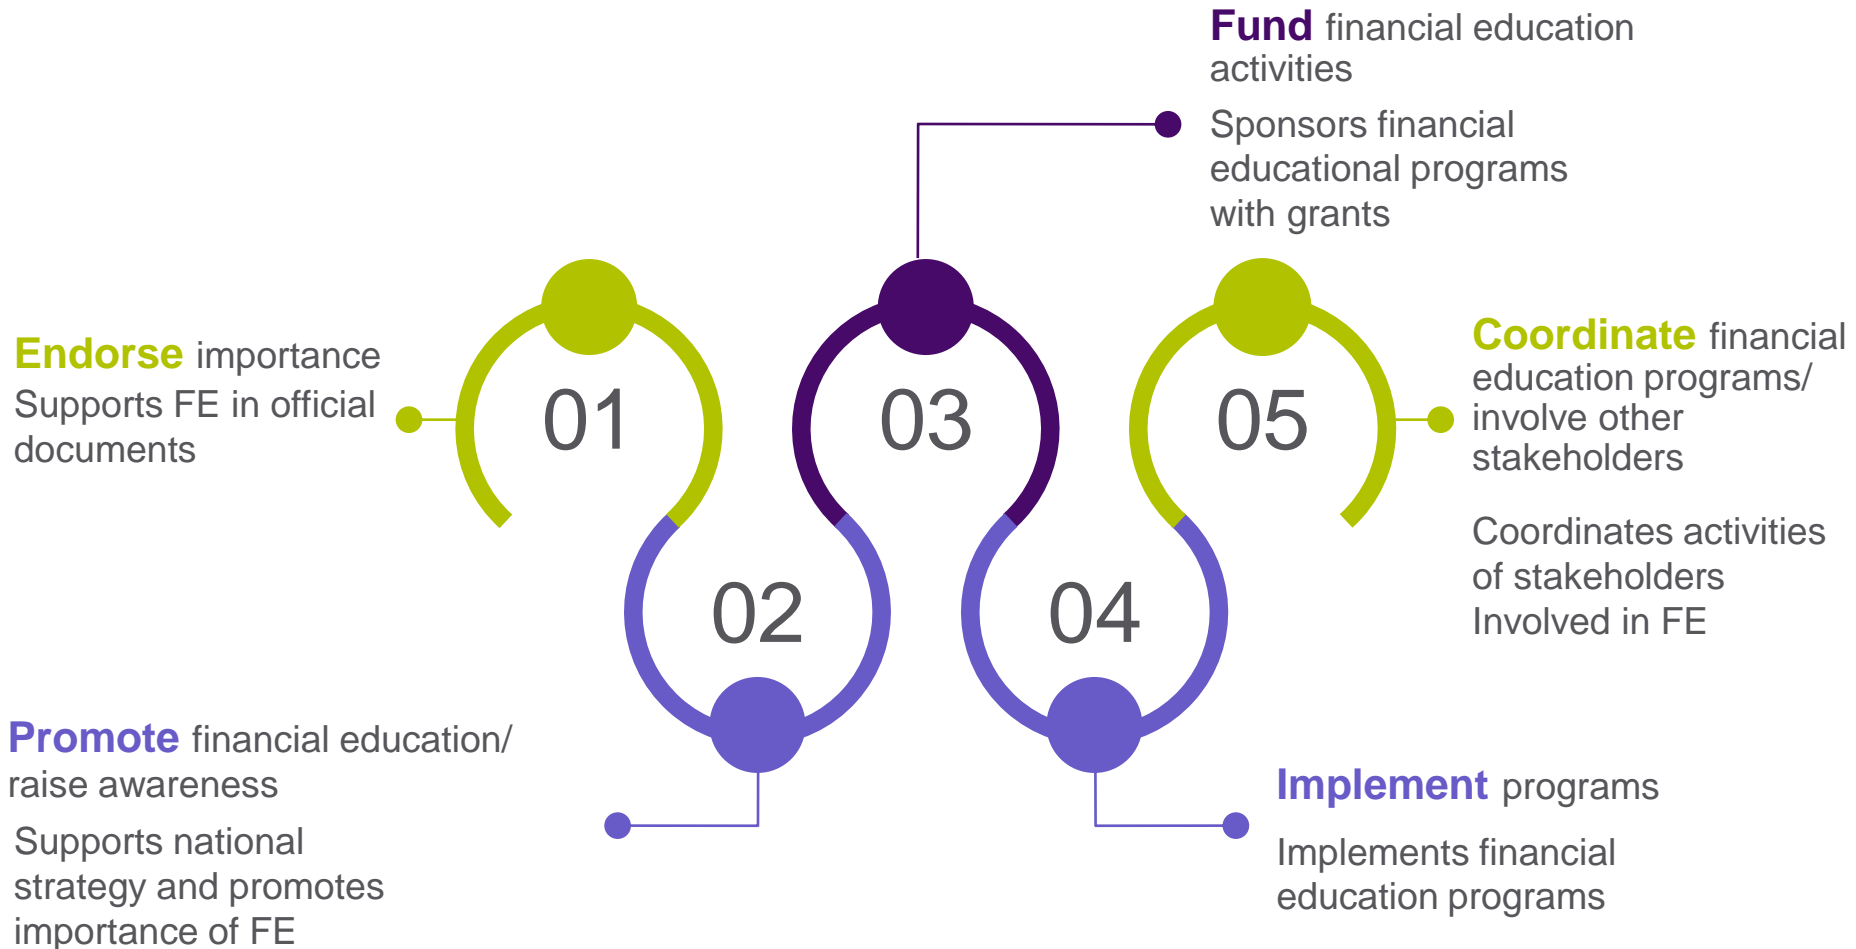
Fund financial education activities

Sponsors financial educational programs with grants

Endorse importance

Supports FE in official documents

01

03

05

Coordinate financial education programs/ involve other stakeholders

Coordinates activities of stakeholders Involved in FE

02

04

Promote financial education/ raise awareness

Supports national strategy and promotes importance of FE

Implement programs

Implements financial education programs